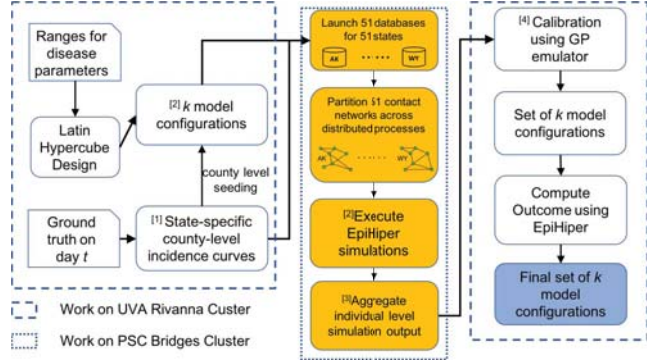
Ranges for disease parameters

Latin Hypercube Design

[2] $k$ model configurations

county level seeding

Ground truth on day $t$

[1] State-specific county-level incidence curves

Launch 51 databases for 51states

AK

WY

Partition 51 contact networks across distributed processes

AK

WY

[2]Execute EpiHiper simulations

[3]Aggregate individual level simulation output

[4] Calibration using GP emulator

Set of $k$ model configurations

Compute Outcome using EpiHiper

Final set of $k$ model configurations

Work on UVA Rivanna Custer

Work on PSC Bridges Cluster